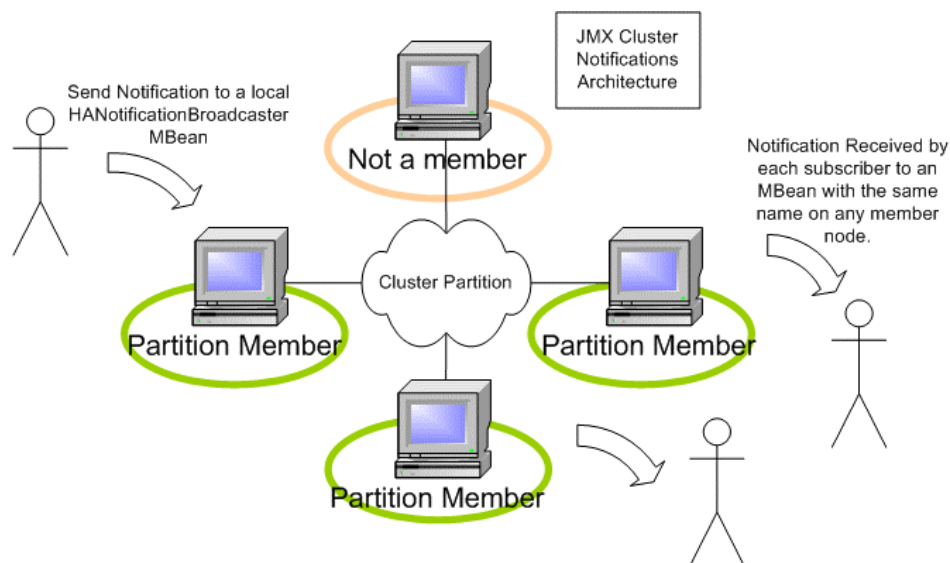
JMX Cluster Notifications Architecture

Send Notification to a local HANotificationBroadcaster MBean

Not a member

Notification Received by each subscriber to an MBean with the same name on any member node.

Cluster Partition

Partition Member

Partition Member

Partition Member